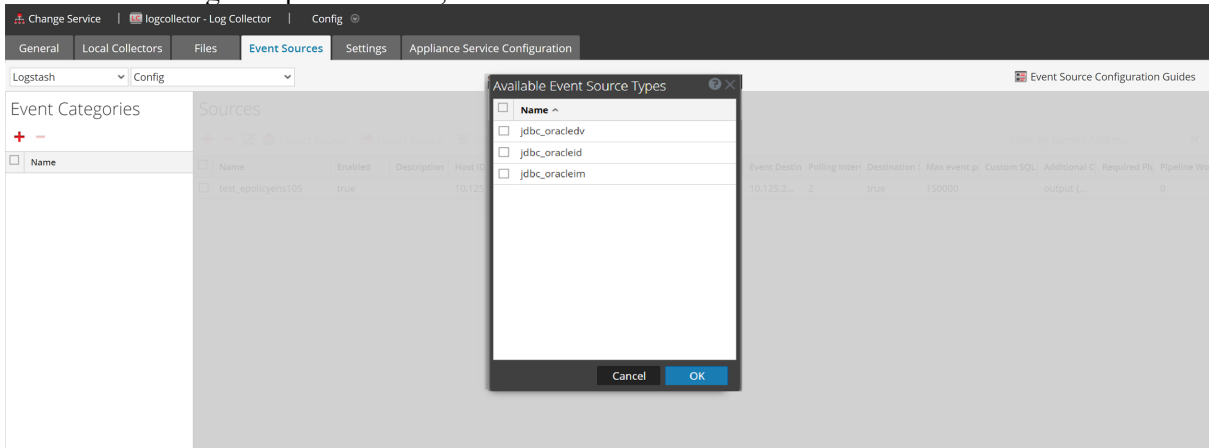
Change Service | logcollector - Log Collector | Config

General | Local Collectors | Files | Event Sources | Settings | Appliance Service Configuration

Logstash | Config

Event Source Configuration Guides

Event Categories

+ −

Name

Sources

| Name | Enabled | Description | Host ID | Event Destin | Polling Interv | Destination | Max event p | Custom SQL | Additional C | Required Pl | Pipeline Wo |
|---|---|---|---|---|---|---|---|---|---|---|---|
| test_epolicyeris105 | true | | 10.125 | 10.125.2... | 2 | true | 150000 | | output {... | | 0 |

Available Event Source Types

Name ^

jdbc_oracledv

jdbc_oracleid

jdbc_oracleim

Cancel

OK